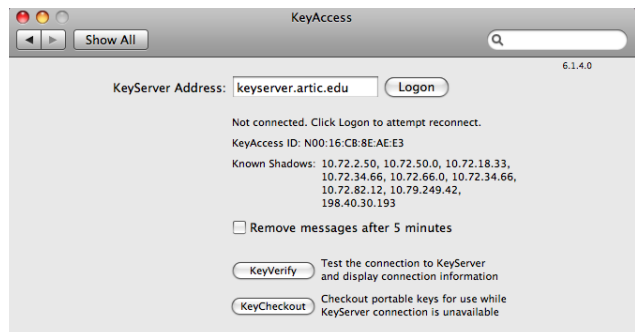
KeyAccess

Show All

6.1.4.0

KeyServer Address: keyserver.artic.edu Logon

Not connected. Click Logon to attempt reconnect.

KeyAccess ID: N00:16:CB:8E:AE:E3

Known Shadows: 10.72.2.50, 10.72.50.0, 10.72.18.33, 10.72.34.66, 10.72.66.0, 10.72.34.66, 10.72.82.12, 10.79.249.42, 198.40.30.193

Remove messages after 5 minutes

KeyVerify Test the connection to KeyServer and display connection information

KeyCheckout Checkout portable keys for use while KeyServer connection is unavailable